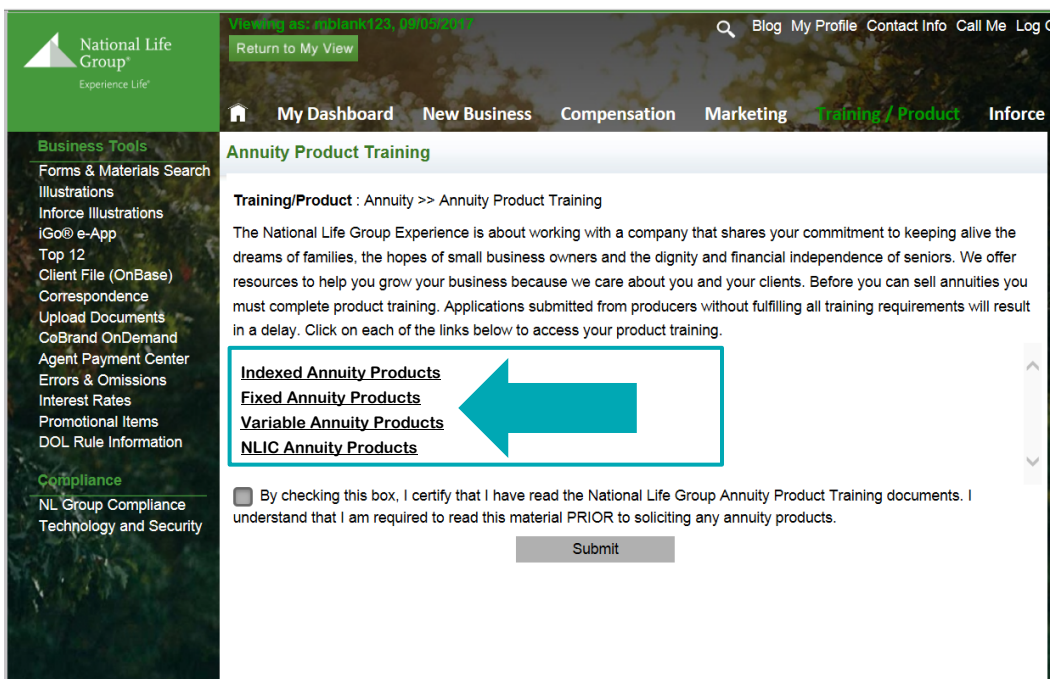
National Life Group®
Experience Life®

Viewing as: mblank123, 09/05/2017
Return to My View

Blog My Profile Contact Info Call Me Log O

My Dashboard New Business Compensation Marketing Training / Product Inforce

Business Tools
Forms & Materials Search
Illustrations
Inforce Illustrations
iGo® e-App
Top 12
Client File (OnBase)
Correspondence
Upload Documents
CoBrand OnDemand
Agent Payment Center
Errors & Omissions
Interest Rates
Promotional Items
DOL Rule Information

Compliance
NL Group Compliance
Technology and Security

Annuity Product Training

Training/Product : Annuity >> Annuity Product Training

The National Life Group Experience is about working with a company that shares your commitment to keeping alive the dreams of families, the hopes of small business owners and the dignity and financial independence of seniors. We offer resources to help you grow your business because we care about you and your clients. Before you can sell annuities you must complete product training. Applications submitted from producers without fulfilling all training requirements will result in a delay. Click on each of the links below to access your product training.

Indexed Annuity Products
Fixed Annuity Products
Variable Annuity Products
NLIC Annuity Products

By checking this box, I certify that I have read the National Life Group Annuity Product Training documents. I understand that I am required to read this material PRIOR to soliciting any annuity products.

Submit